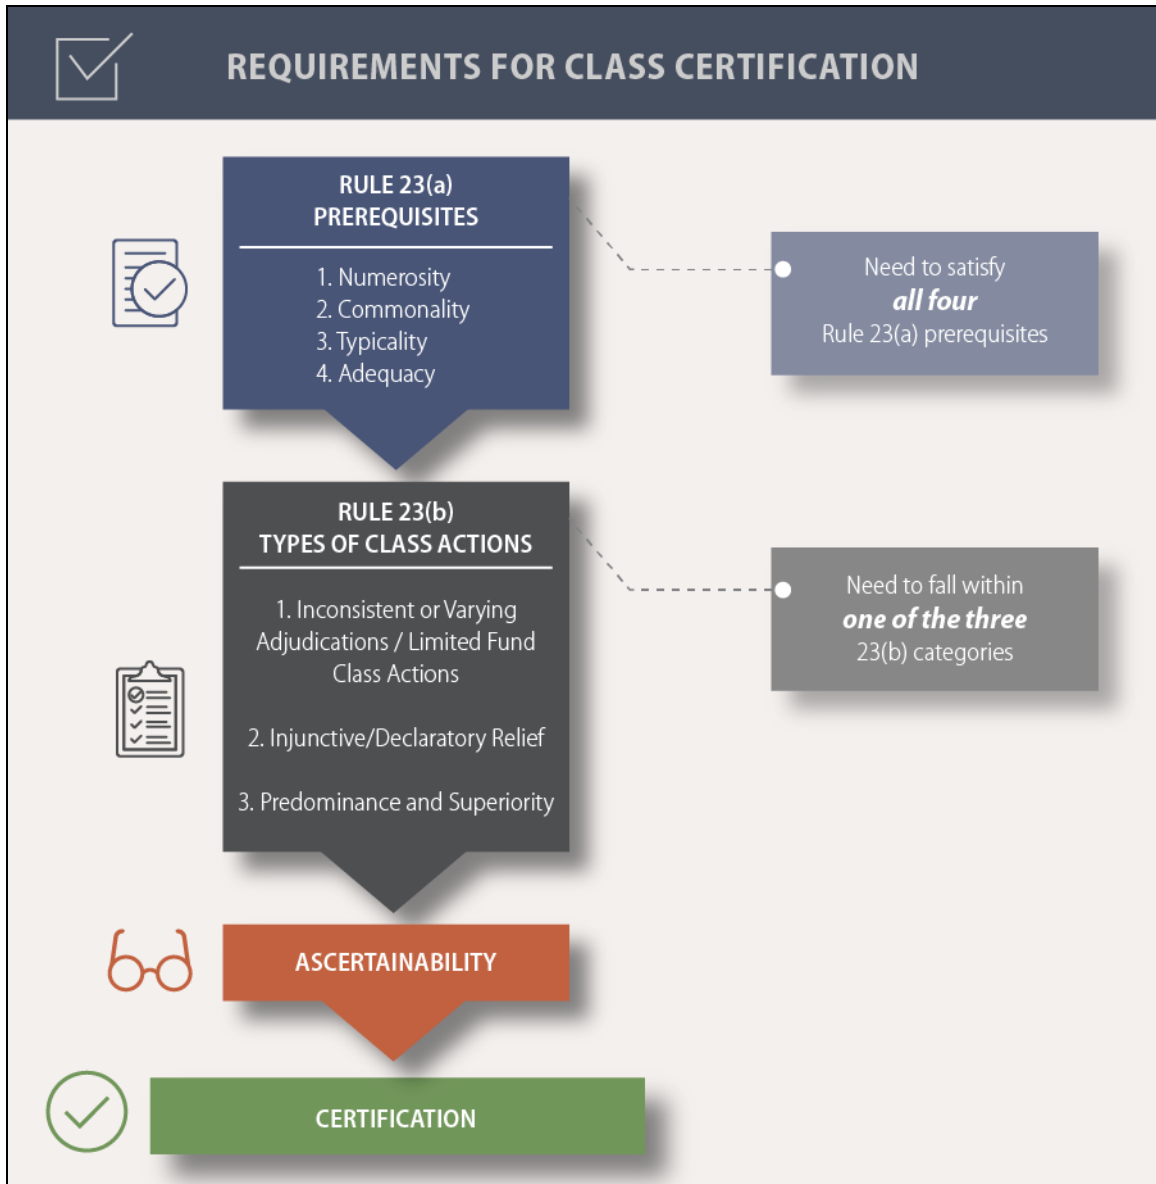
REQUIREMENTS FOR CLASS CERTIFICATION

RULE 23(a)
PREREQUISITES

1. Numerosity
2. Commonality
3. Typicality
4. Adequacy

Need to satisfy
all four
Rule 23(a) prerequisites

RULE 23(b)
TYPES OF CLASS ACTIONS

1. Inconsistent or Varying Adjudications / Limited Fund Class Actions

2. Injunctive/Declaratory Relief

3. Predominance and Superiority

Need to fall within
one of the three
23(b) categories

ASCERTAINABILITY

CERTIFICATION